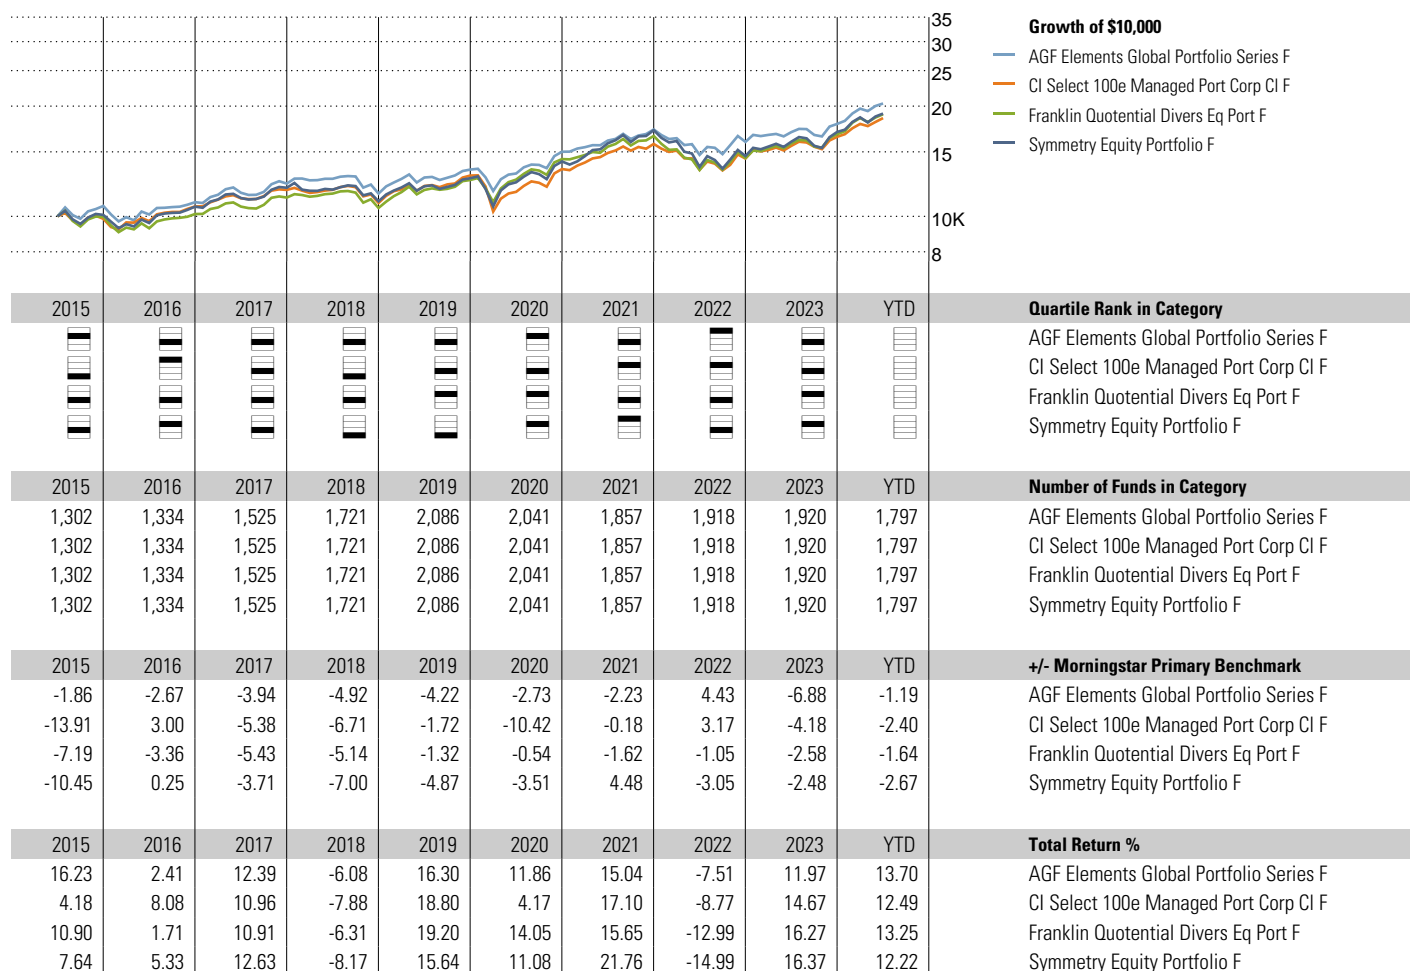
35
30
25
20
15
10K
8

Growth of $10,000
AGF Elements Global Portfolio Series F
CI Select 100e Managed Port Corp Cl F
Franklin Quotential Divers Eq Port F
Symmetry Equity Portfolio F

| 2015 | 2016 | 2017 | 2018 | 2019 | 2020 | 2021 | 2022 | 2023 | YTD | Quartile Rank in Category |
|---|---|---|---|---|---|---|---|---|---|---|
| | | | | | | | | | | AGF Elements Global Portfolio Series F |
| | | | | | | | | | | CI Select 100e Managed Port Corp Cl F |
| | | | | | | | | | | Franklin Quotential Divers Eq Port F |
| | | | | | | | | | | Symmetry Equity Portfolio F |

| 2015 | 2016 | 2017 | 2018 | 2019 | 2020 | 2021 | 2022 | 2023 | YTD | Number of Funds in Category |
|---|---|---|---|---|---|---|---|---|---|---|
| 1,302 | 1,334 | 1,525 | 1,721 | 2,086 | 2,041 | 1,857 | 1,918 | 1,920 | 1,797 | AGF Elements Global Portfolio Series F |
| 1,302 | 1,334 | 1,525 | 1,721 | 2,086 | 2,041 | 1,857 | 1,918 | 1,920 | 1,797 | CI Select 100e Managed Port Corp Cl F |
| 1,302 | 1,334 | 1,525 | 1,721 | 2,086 | 2,041 | 1,857 | 1,918 | 1,920 | 1,797 | Franklin Quotential Divers Eq Port F |
| 1,302 | 1,334 | 1,525 | 1,721 | 2,086 | 2,041 | 1,857 | 1,918 | 1,920 | 1,797 | Symmetry Equity Portfolio F |

| 2015 | 2016 | 2017 | 2018 | 2019 | 2020 | 2021 | 2022 | 2023 | YTD | +/- Morningstar Primary Benchmark |
|---|---|---|---|---|---|---|---|---|---|---|
| -1.86 | -2.67 | -3.94 | -4.92 | -4.22 | -2.73 | -2.23 | 4.43 | -6.88 | -1.19 | AGF Elements Global Portfolio Series F |
| -13.91 | 3.00 | -5.38 | -6.71 | -1.72 | -10.42 | -0.18 | 3.17 | -4.18 | -2.40 | CI Select 100e Managed Port Corp Cl F |
| -7.19 | -3.36 | -5.43 | -5.14 | -1.32 | -0.54 | -1.62 | -1.05 | -2.58 | -1.64 | Franklin Quotential Divers Eq Port F |
| -10.45 | 0.25 | -3.71 | -7.00 | -4.87 | -3.51 | 4.48 | -3.05 | -2.48 | -2.67 | Symmetry Equity Portfolio F |

| 2015 | 2016 | 2017 | 2018 | 2019 | 2020 | 2021 | 2022 | 2023 | YTD | Total Return % |
|---|---|---|---|---|---|---|---|---|---|---|
| 16.23 | 2.41 | 12.39 | -6.08 | 16.30 | 11.86 | 15.04 | -7.51 | 11.97 | 13.70 | AGF Elements Global Portfolio Series F |
| 4.18 | 8.08 | 10.96 | -7.88 | 18.80 | 4.17 | 17.10 | -8.77 | 14.67 | 12.49 | CI Select 100e Managed Port Corp Cl F |
| 10.90 | 1.71 | 10.91 | -6.31 | 19.20 | 14.05 | 15.65 | -12.99 | 16.27 | 13.25 | Franklin Quotential Divers Eq Port F |
| 7.64 | 5.33 | 12.63 | -8.17 | 15.64 | 11.08 | 21.76 | -14.99 | 16.37 | 12.22 | Symmetry Equity Portfolio F |